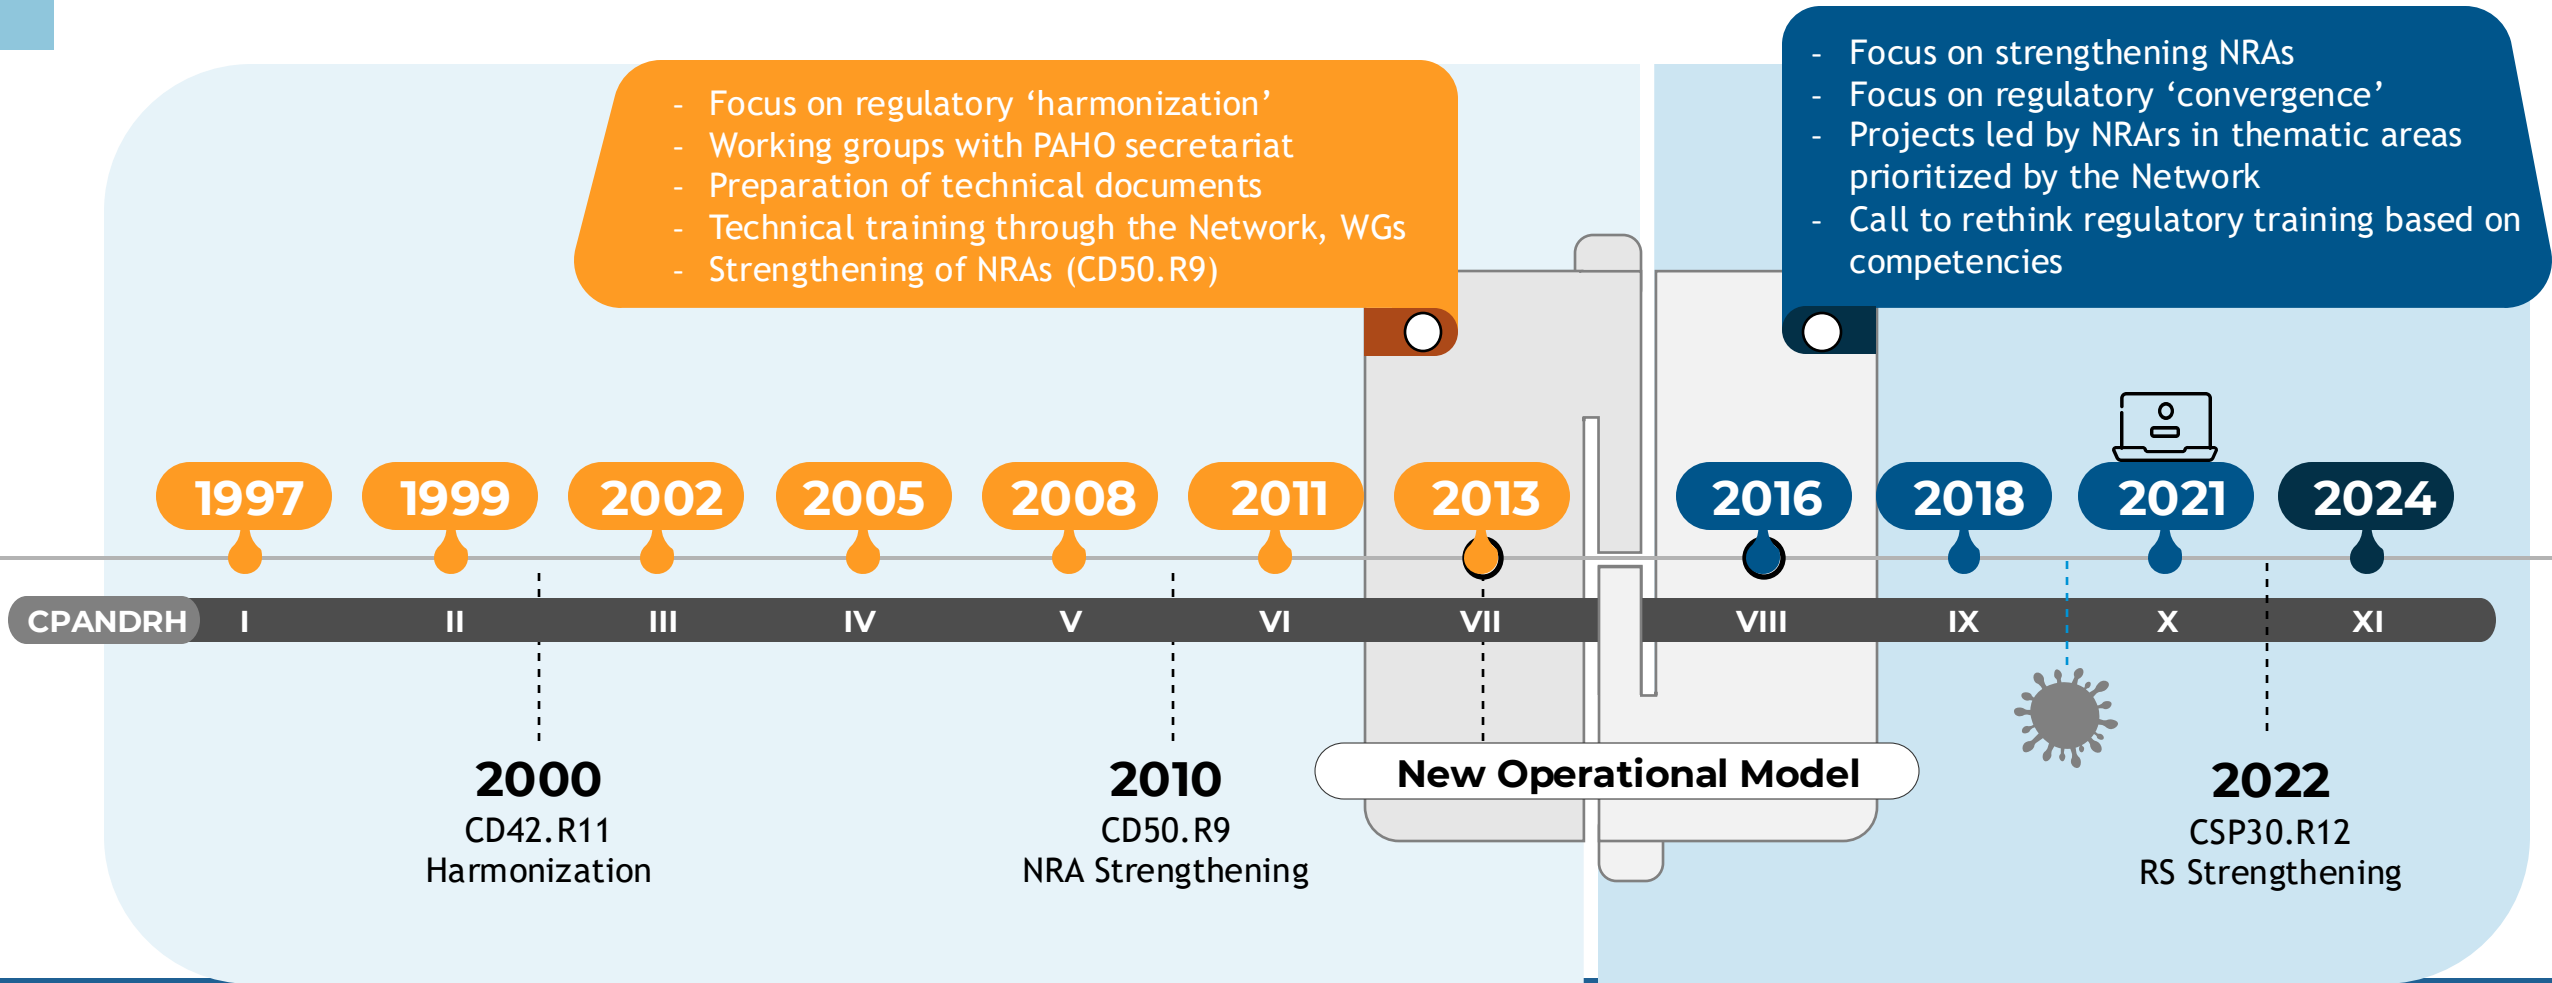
- Focus on regulatory ‘harmonization’
- Working groups with PAHO secretariat
- Preparation of technical documents
- Technical training through the Network, WGs
- Strengthening of NRAs (CD50.R9)

- Focus on strengthening NRAs
- Focus on regulatory ‘convergence’
- Projects led by NRArs in thematic areas prioritized by the Network
- Call to rethink regulatory training based on competencies

1997 1999 2002 2005 2008 2011 2013 2016 2018 2021 2024

CPANDRH I II III IV V VI VII VIII IX X XI

2000
CD42.R11
Harmonization

2010
CD50.R9
NRA Strengthening

New Operational Model

2022
CSP30.R12
RS Strengthening